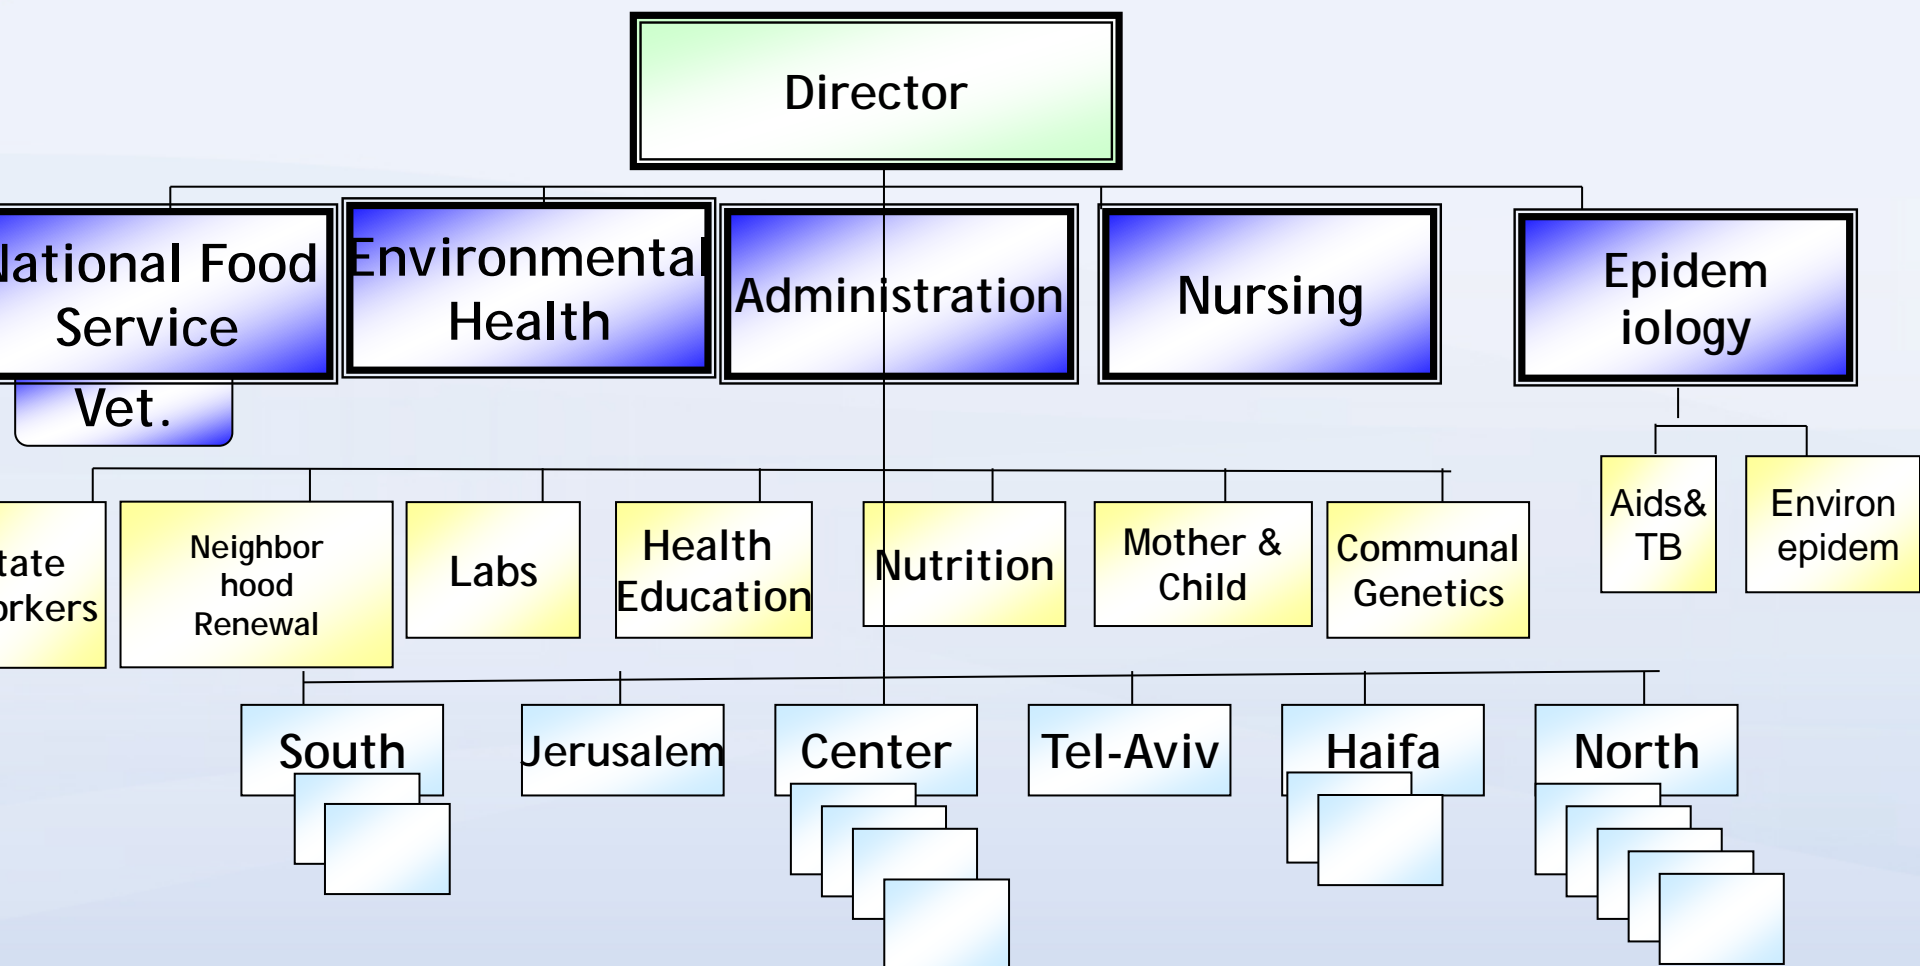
Director

lational Food Service

Vet.

Environmental Health

Administration

Nursing

Epidem iology

Aids& TB

Environ epidem

tate orkers

Neighbor hood Renewal

Labs

Health Education

Nutrition

Mother & Child

Communal Genetics

South

Jerusalem

Center

Tel-Aviv

Haifa

North